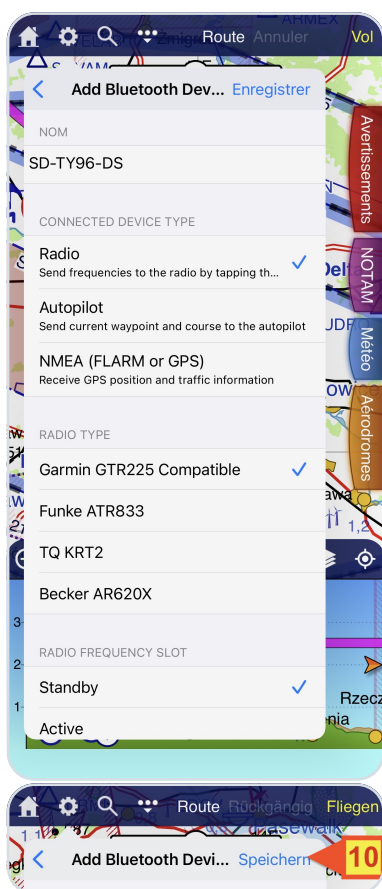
Route Annuler Vol

Add Bluetooth Dev... Enregistrer

NOM

SD-TY96-DS

CONNECTED DEVICE TYPE

Radio
Send frequencies to the radio by tapping th...

Autopilot
Send current waypoint and course to the autopilot

NMEA (FLARM or GPS)
Receive GPS position and traffic information

RADIO TYPE

Garmin GTR225 Compatible

Funke ATR833

TQ KRT2

Becker AR620X

RADIO FREQUENCY SLOT

Standby

Active

Avertissements
NOTAM
Météo
Aérodromes

Route Rückgängig Fliegen

Add Bluetooth Devi... Speichern

10